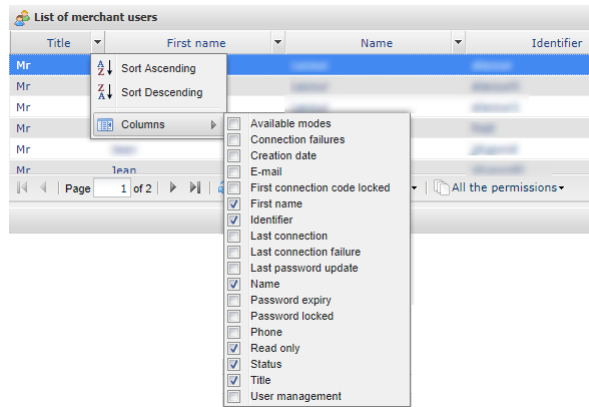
List of merchant users

| Title | First name | Name | Identifier |
|---|---|---|---|
| Mr | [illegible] | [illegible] | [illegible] |
| Mr | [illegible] | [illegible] | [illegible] |
| Mr | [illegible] | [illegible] | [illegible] |
| Mr | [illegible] | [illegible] | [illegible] |
| Mr | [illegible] | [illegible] | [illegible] |
| Mr | Jean | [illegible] | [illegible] |

Sort Ascending
Sort Descending
Columns

Available modes
Connection failures
Creation date
E-mail
First connection code locked
First name
Identifier
Last connection
Last connection failure
Last password update
Name
Password expiry
Password locked
Phone
Read only
Status
Title
User management

Page 1 of 2

All the permissions